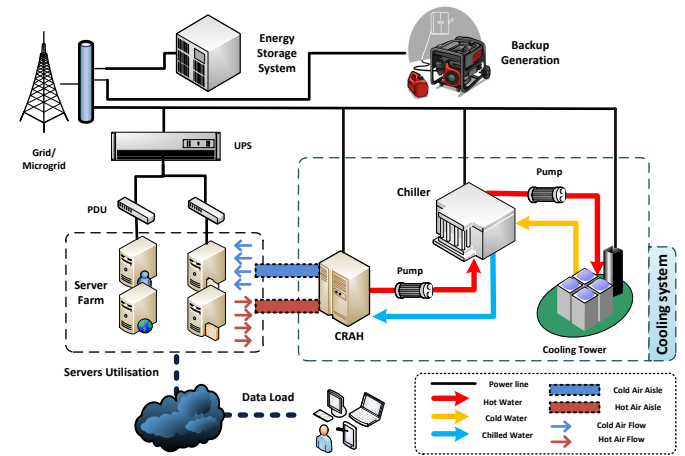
Energy Storage System

Backup Generation

Grid/ Microgrid

UPS

PDU

Chiller

Pump

Server Farm

Pump

CRAH

Cooling Tower

Cooling system

Servers Utilisation

Data Load

Power line

Hot Water

Cold Water

Chilled Water

Cold Air Aisle

Hot Air Aisle

Cold Air Flow

Hot Air Flow